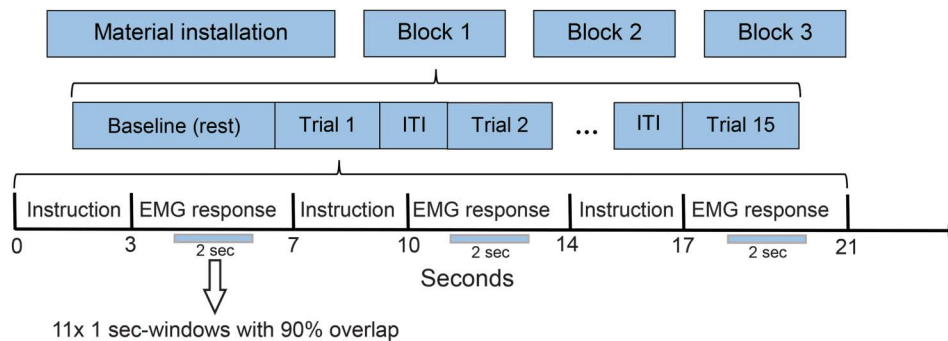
Material installation

Block 1

Block 2

Block 3

Baseline (rest)

Trial 1

ITI

Trial 2

...

ITI

Trial 15

Instruction

EMG response

Instruction

EMG response

Instruction

EMG response

0

3

2 sec

7

10

2 sec

14

17

2 sec

21

Seconds

11x 1 sec-windows with 90% overlap